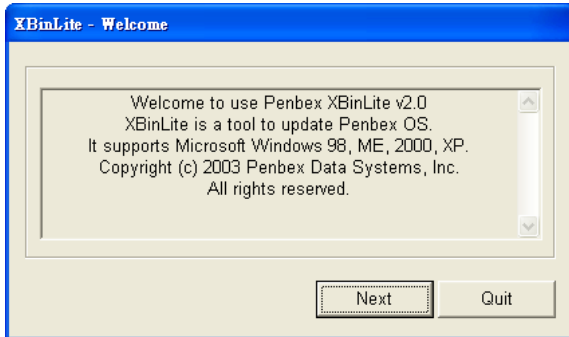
XBinLite - Welcome

Welcome to use Penbex XBinLite v2.0
XBinLite is a tool to update Penbex OS.
It supports Microsoft Windows 98, ME, 2000, XP.
Copyright (c) 2003 Penbex Data Systems, Inc.
All rights reserved.

Next

Quit